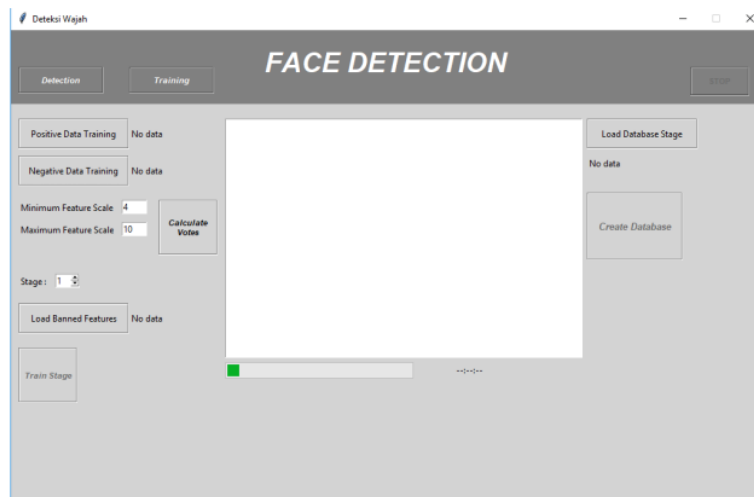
Deteksi Wajah

FACE DETECTION

Detection

Training

STOP

Positive Data Training No data

Negative Data Training No data

Minimum Feature Scale 4

Maximum Feature Scale 10

Calculate Votes

Stage: 1

Load Banned Features No data

Train Stage

--:--:--

Load Database Stage

No data

Create Database